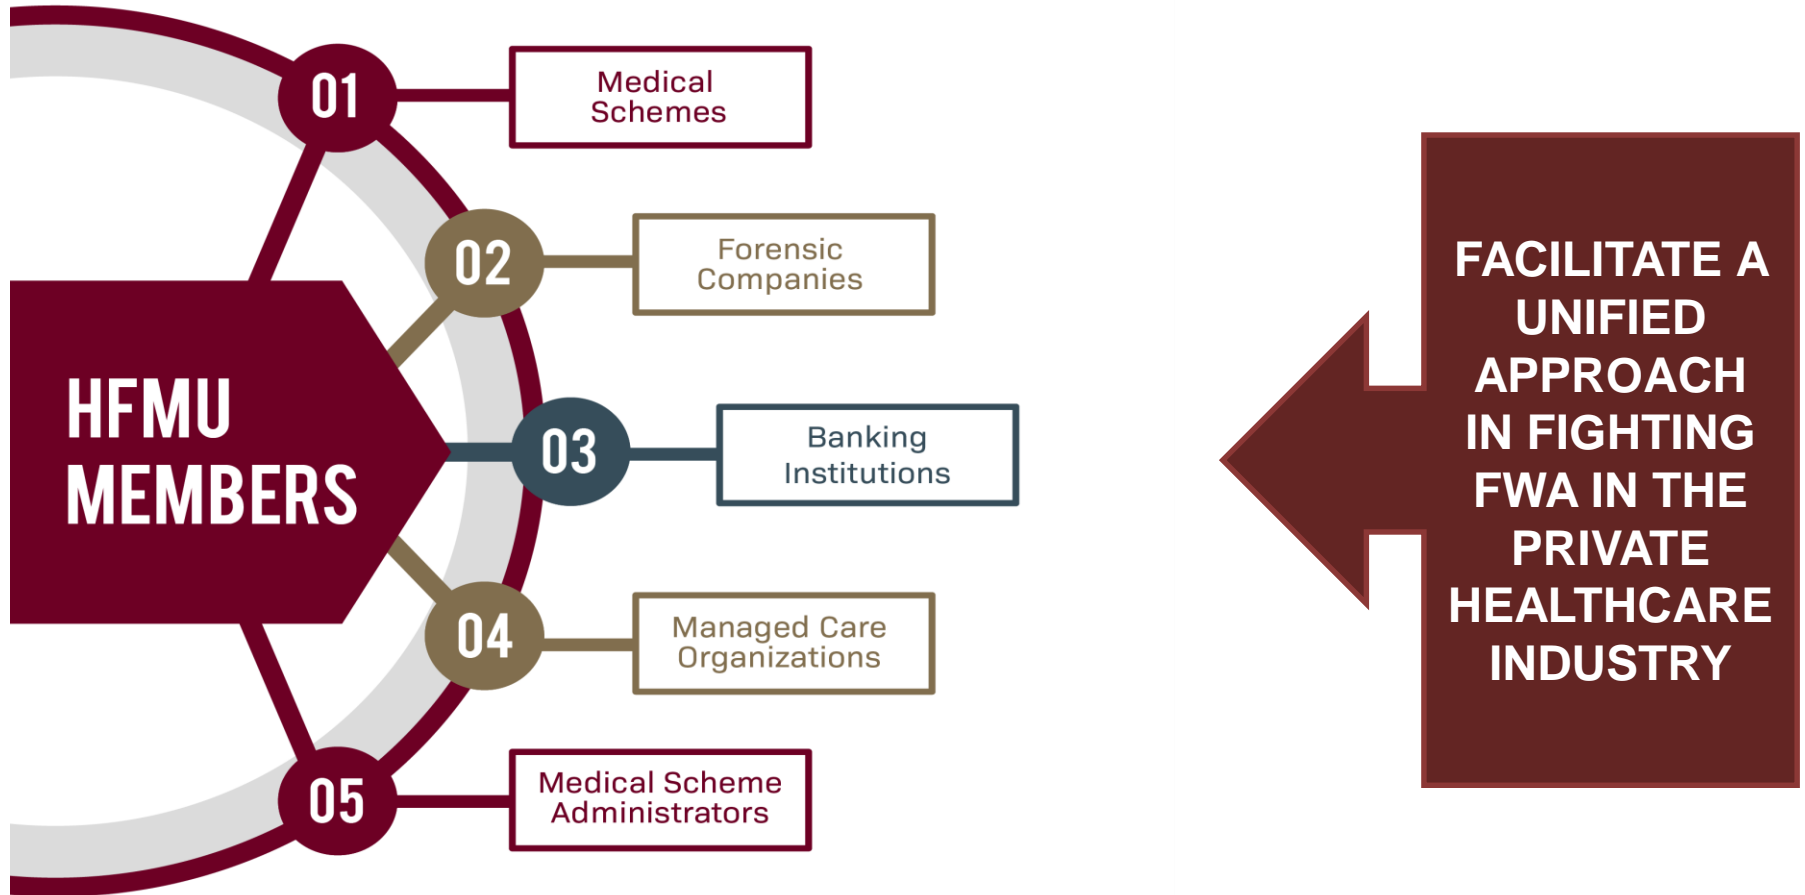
HFMU MEMBERS

01 Medical Schemes

02 Forensic Companies

03 Banking Institutions

04 Managed Care Organizations

05 Medical Scheme Administrators

FACILITATE A UNIFIED APPROACH IN FIGHTING FWA IN THE PRIVATE HEALTHCARE INDUSTRY